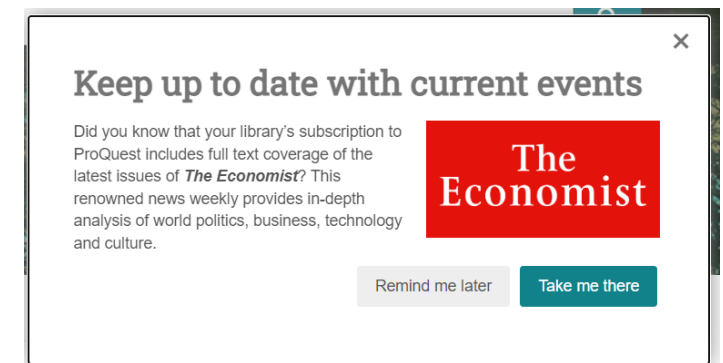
×

Keep up to date with current events

Did you know that your library's subscription to ProQuest includes full text coverage of the latest issues of ***The Economist***? This renowned news weekly provides in-depth analysis of world politics, business, technology and culture.

The Economist

Remind me later

Take me there